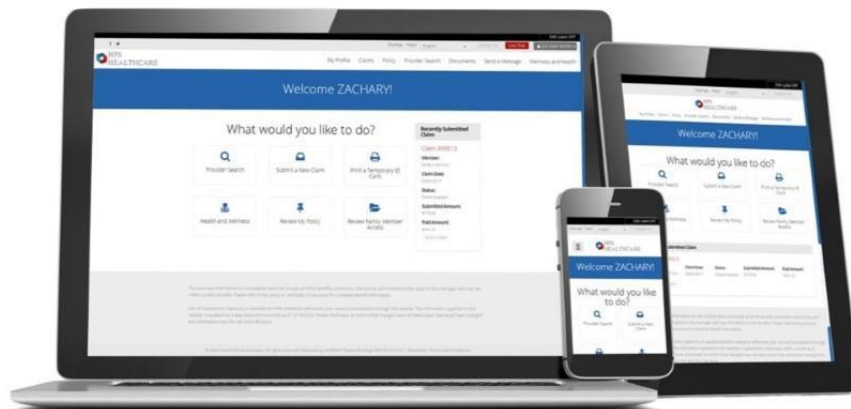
HPS HEALTHCARE

My Profile Claims Policy Provider Search Documents Send a Message Wellness and Health

Welcome ZACHARY!

What would you like to do?

Provider Search

Submit a New Claim

Print a Temporary ID Card

Health and Wellness

Review My Policy

Review Family Member Access

Recently Submitted Claim

Claim #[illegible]

Member:

Claim Date:

Status:

Submitted Amount:

Paid Amount:

HPS HEALTHCARE

Welcome ZACHARY!

What would you like to do?

Provider Search

Submit a New Claim

Print a Temporary ID Card

Review My Policy

Review Family Member Access

HPS HEALTHCARE

Welcome ZACHARY!

What would you like to do?

Provider Search

Submit a New Claim